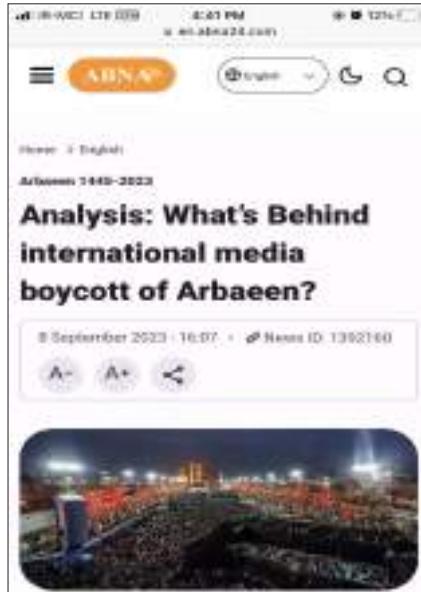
IR-MCI LTE 4:41 PM 12%

en.abna24.com

ABNA

English

Home > English

Arbaeen 1445-2023

Analysis: What's Behind international media boycott of Arbaeen?

8 September 2023 - 16:07 • News ID: 1392160

A- A+